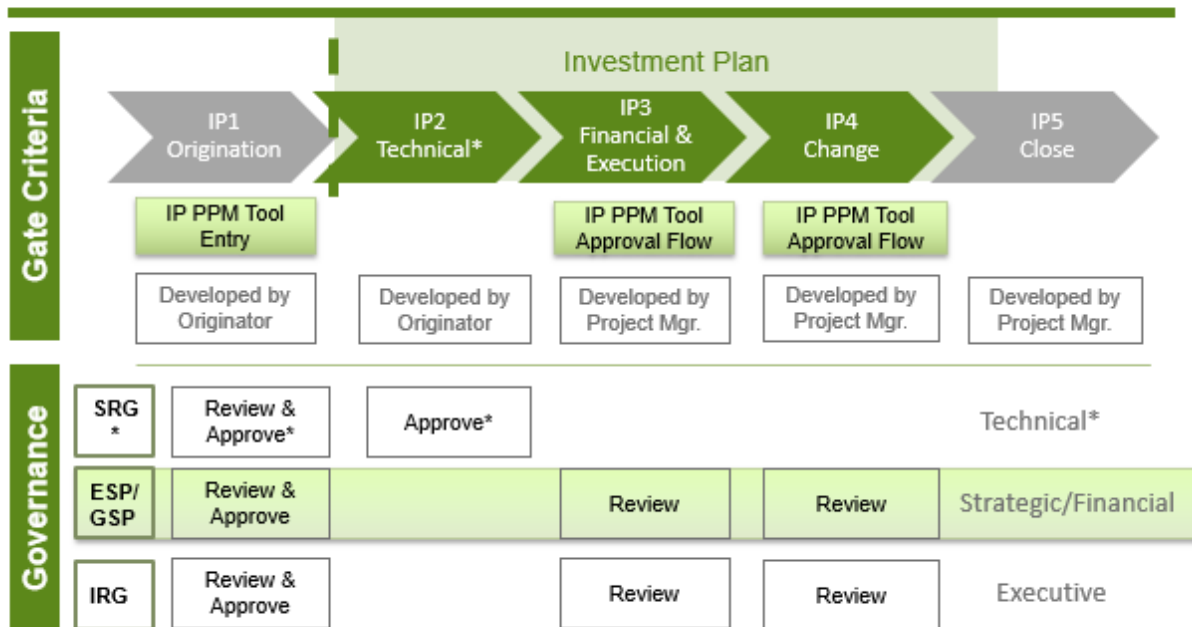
Gate Criteria

Investment Plan

IP1 Origination

IP2 Technical*

IP3 Financial & Execution

IP4 Change

IP5 Close

IP PPM Tool Entry

IP PPM Tool Approval Flow

IP PPM Tool Approval Flow

Developed by Originator

Developed by Originator

Developed by Project Mgr.

Developed by Project Mgr.

Developed by Project Mgr.

Governance

SRG *

Review & Approve*

Approve*

Technical*

ESP/ GSP

Review & Approve

Review

Review

Strategic/Financial

IRG

Review & Approve

Review

Review

Executive